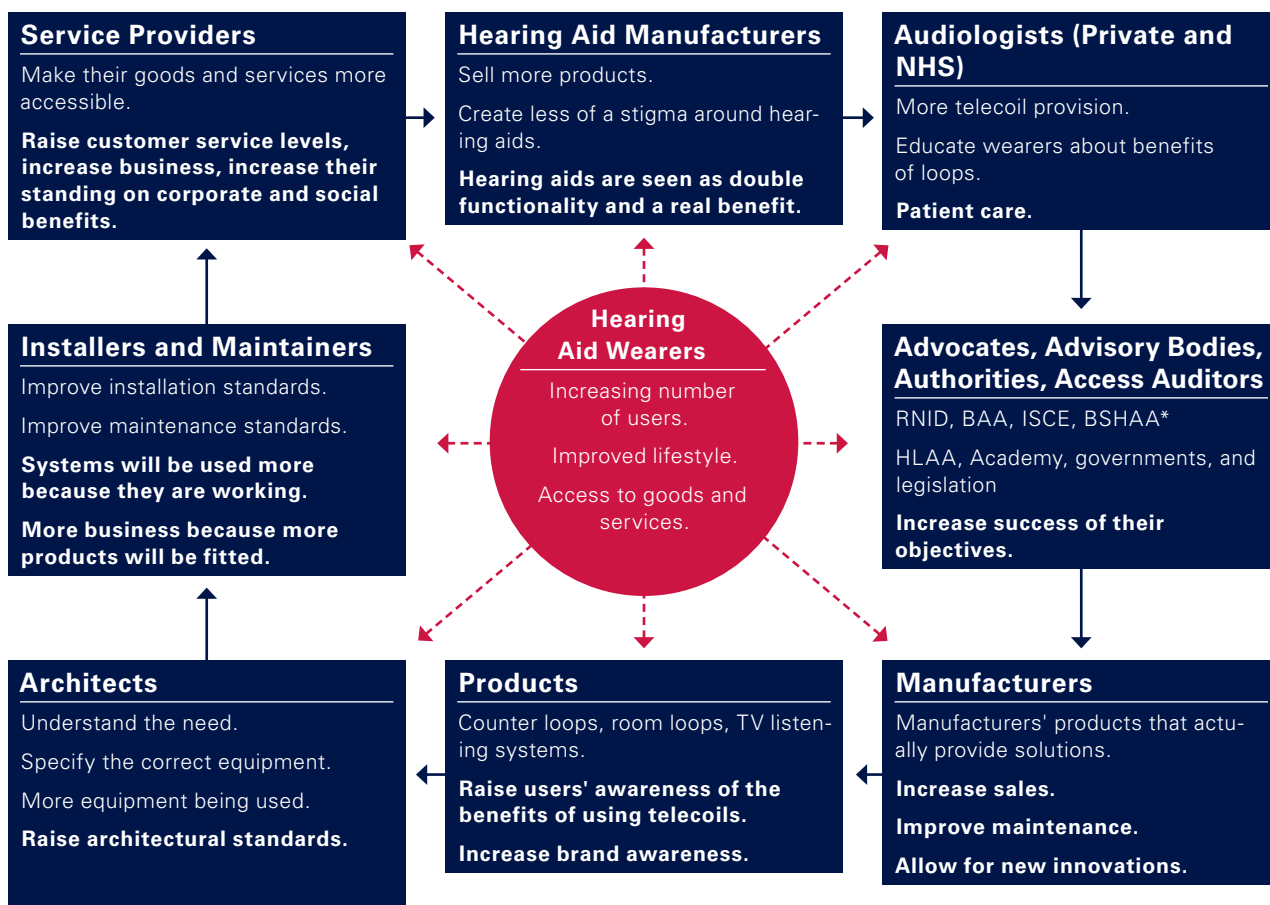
**Service Providers**

Make their goods and services more accessible.

**Raise customer service levels, increase business, increase their standing on corporate and social benefits.**

**Hearing Aid Manufacturers**

Sell more products.

Create less of a stigma around hearing aids.

**Hearing aids are seen as double functionality and a real benefit.**

**Audiologists (Private and NHS)**

More telecoil provision.

Educate wearers about benefits of loops.

**Patient care.**

**Installers and Maintainers**

Improve installation standards.

Improve maintenance standards.

**Systems will be used more because they are working.**

**More business because more products will be fitted.**

**Hearing Aid Wearers**

Increasing number of users.

Improved lifestyle.

Access to goods and services.

**Advocates, Advisory Bodies, Authorities, Access Auditors**

RNID, BAA, ISCE, BSHAA*

HLAA, Academy, governments, and legislation

**Increase success of their objectives.**

**Architects**

Understand the need.

Specify the correct equipment.

More equipment being used.

**Raise architectural standards.**

**Products**

Counter loops, room loops, TV listening systems.

**Raise users' awareness of the benefits of using telecoils.**

**Increase brand awareness.**

**Manufacturers**

Manufacturers' products that actually provide solutions.

**Increase sales.**

**Improve maintenance.**

**Allow for new innovations.**